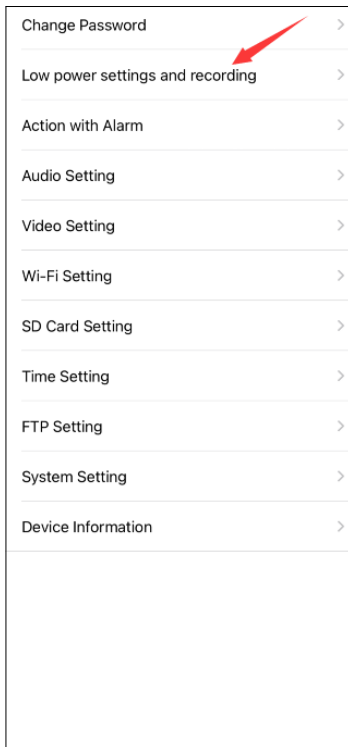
Change Password >

Low power settings and recording >

Action with Alarm >

Audio Setting >

Video Setting >

Wi-Fi Setting >

SD Card Setting >

Time Setting >

FTP Setting >

System Setting >

Device Information >